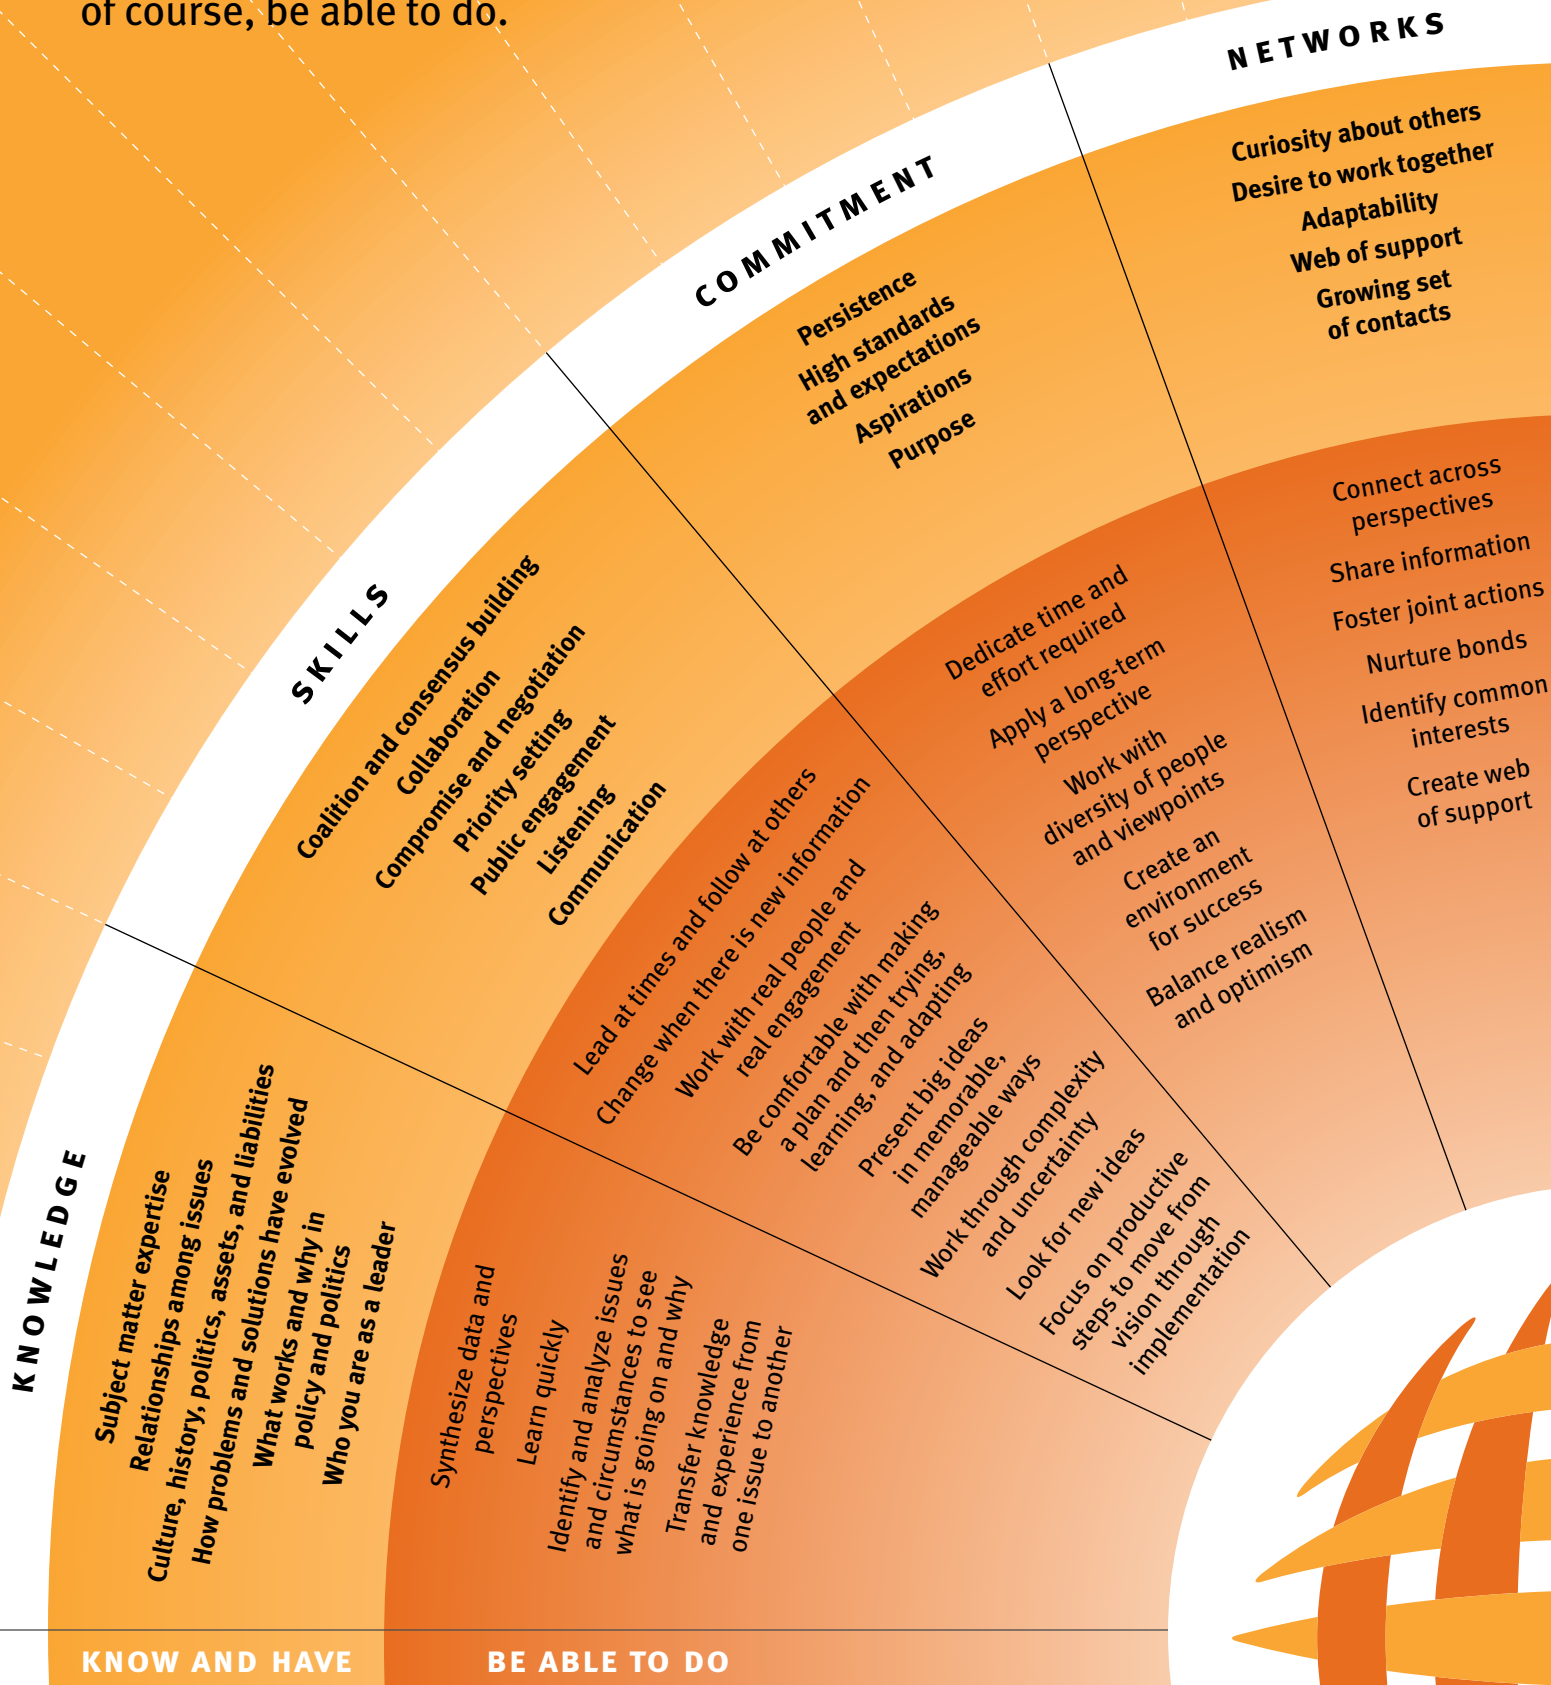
of course, be able to do.

NETWORKS

Curiosity about others
Desire to work together
Adaptability
Web of support
Growing set of contacts

COMMITMENT

Persistence
High standards and expectations
Aspirations
Purpose

SKILLS

Coalition and consensus building
Collaboration
Compromise and negotiation
Priority setting
Public engagement
Listening
Communication

KNOWLEDGE

Subject matter expertise
Relationships among issues
Culture, history, politics, assets, and liabilities
How problems and solutions have evolved
What works and why in policy and politics
Who you are as a leader

Connect across perspectives
Share information
Foster joint actions
Nurture bonds
Identify common interests
Create web of support

Dedicate time and effort required
Apply a long-term perspective
Work with diversity of people and viewpoints
Create an environment for success
Balance realism and optimism

Lead at times and follow at others
Change when there is new information
Work with real people and real engagement
Be comfortable with making a plan and then trying, learning, and adapting
Present big ideas in memorable, manageable ways
Work through complexity and uncertainty
Look for new ideas
Focus on productive steps to move from vision through implementation

Synthesize data and perspectives
Learn quickly
Identify and analyze issues and circumstances to see what is going on and why
Transfer knowledge and experience from one issue to another

KNOW AND HAVE

BE ABLE TO DO